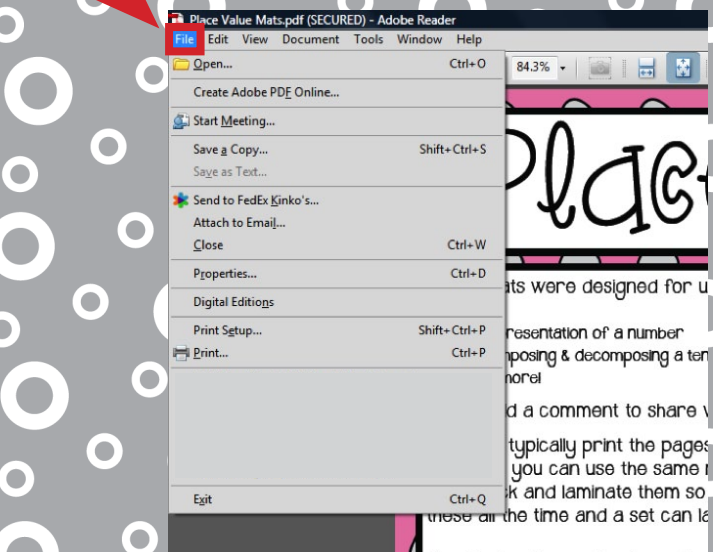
Place Value Mats.pdf (SECURED) - Adobe Reader

File Edit View Document Tools Window Help

84.3%

Open... Ctrl+O

Create Adobe PDF Online...

Start Meeting...

Save a Copy... Shift+Ctrl+S

Save as Text...

Send to FedEx Kinko's...

Attach to Email...

Close Ctrl+W

Properties... Ctrl+D

Digital Editions

Print Setup... Shift+Ctrl+P

Print... Ctrl+P

Exit Ctrl+Q

Plac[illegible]

ats were designed for u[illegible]

resentation of a number

nposing & decomposing a ten

nore!

d a comment to share v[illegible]

typically print the pages

you can use the same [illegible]

k and laminate them so

these all the time and a set can la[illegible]